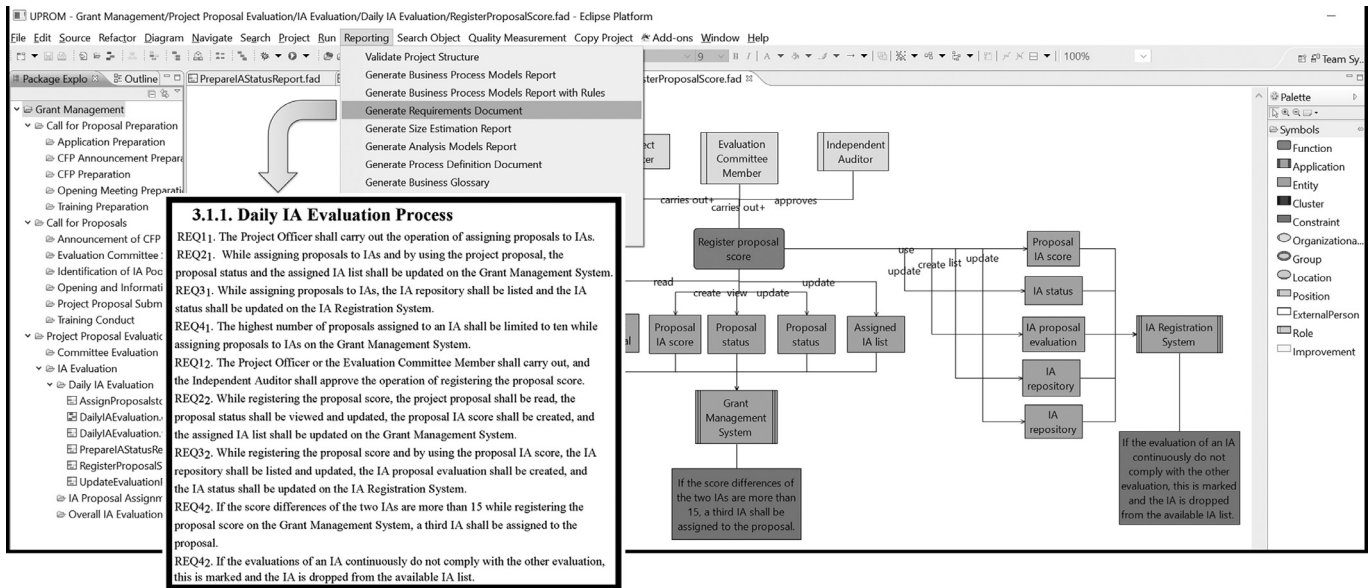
UPROM - Grant Management/Project Proposal Evaluation/IA Evaluation/Daily IA Evaluation/RegisterProposalScore.fad - Eclipse Platform

File Edit Source Refactor Diagram Navigate Search Project Run Reporting Search Object Quality Measurement Copy Project Add-ons Window Help

9 100% Team Sy...

Package Explo Outline PrepareIAStatusReport.fad sterProposalScore.fad

Validate Project Structure
Generate Business Process Models Report
Generate Business Process Models Report with Rules
Generate Requirements Document
Generate Size Estimation Report
Generate Analysis Models Report
Generate Process Definition Document
Generate Business Glossary

Grant Management
Call for Proposal Preparation
Application Preparation
CFP Announcement Prepara
CFP Preparation
Opening Meeting Preparati
Training Preparation
Call for Proposals
Announcement of CFP
Evaluation Committee
Identification of IA Poo
Opening and Informati
Project Proposal Subm
Training Conduct
Project Proposal Evaluatic
Committee Evaluation
IA Evaluation
Daily IA Evaluation
AssignProposalsto
DailyIAEvaluation.
DailyIAEvaluation.
PrepareIAStatusRe
RegisterProposalS
UpdateEvaluationI
IA Proposal Assignm
Overall IA Evaluation

3.1.1. Daily IA Evaluation Process

REQ1$_1$. The Project Officer shall carry out the operation of assigning proposals to IAs.

REQ2$_1$. While assigning proposals to IAs and by using the project proposal, the proposal status and the assigned IA list shall be updated on the Grant Management System.

REQ3$_1$. While assigning proposals to IAs, the IA repository shall be listed and the IA status shall be updated on the IA Registration System.

REQ4$_1$. The highest number of proposals assigned to an IA shall be limited to ten while assigning proposals to IAs on the Grant Management System.

REQ1$_2$. The Project Officer or the Evaluation Committee Member shall carry out, and the Independent Auditor shall approve the operation of registering the proposal score.

REQ2$_2$. While registering the proposal score, the project proposal shall be read, the proposal status shall be viewed and updated, the proposal IA score shall be created, and the assigned IA list shall be updated on the Grant Management System.

REQ3$_2$. While registering the proposal score and by using the proposal IA score, the IA repository shall be listed and updated, the IA proposal evaluation shall be created, and the IA status shall be updated on the IA Registration System.

REQ4$_2$. If the score differences of the two IAs are more than 15 while registering the proposal score on the Grant Management System, a third IA shall be assigned to the proposal.

REQ4$_2$. If the evaluations of an IA continuously do not comply with the other evaluation, this is marked and the IA is dropped from the available IA list.

ject
ter

Evaluation Committee Member

Independent Auditor

carries out+
carries out+
approves

Register proposal score

read
create view update
update
use
update
create list
update

al

Proposal IA score

Proposal status

Proposal status

Assigned IA list

Grant Management System

If the score differences of the two IAs are more than 15, a third IA shall be assigned to the proposal.

Proposal IA score

IA status

IA proposal evaluation

IA repository

IA repository

IA Registration System

If the evaluation of an IA continuously do not comply with the other evaluation, this is marked and the IA is dropped from the available IA list.

Palette
Symbols
Function
Application
Entity
Cluster
Constraint
Organizationa...
Group
Location
Position
ExternalPerson
Role
Improvement